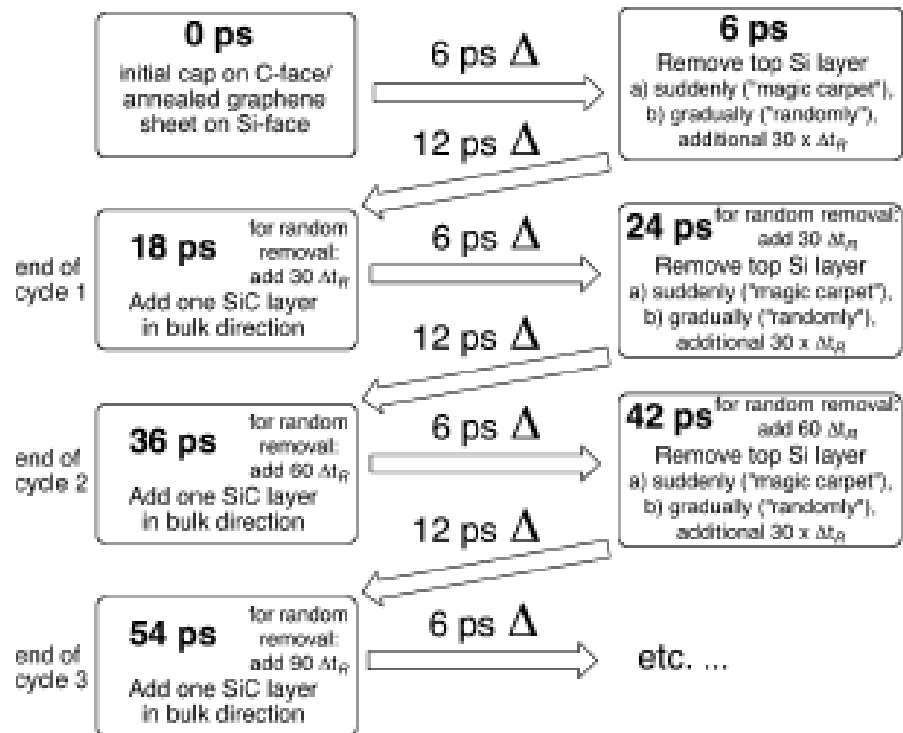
0 ps
initial cap on C-face/ annealed graphene sheet on Si-face

6 ps $\Delta$

6 ps
Remove top Si layer
a) suddenly ("magic carpet"),
b) gradually ("randomly"),
additional 30 x $\Delta t_R$

12 ps $\Delta$

end of cycle 1

18 ps
for random removal: add 30 $\Delta t_R$
Add one SiC layer in bulk direction

6 ps $\Delta$

24 ps
for random removal: add 30 $\Delta t_R$
Remove top Si layer
a) suddenly ("magic carpet"),
b) gradually ("randomly"),
additional 30 x $\Delta t_R$

12 ps $\Delta$

end of cycle 2

36 ps
for random removal: add 60 $\Delta t_R$
Add one SiC layer in bulk direction

6 ps $\Delta$

42 ps
for random removal: add 60 $\Delta t_R$
Remove top Si layer
a) suddenly ("magic carpet"),
b) gradually ("randomly"),
additional 30 x $\Delta t_R$

12 ps $\Delta$

end of cycle 3

54 ps
for random removal: add 90 $\Delta t_R$
Add one SiC layer in bulk direction

6 ps $\Delta$

etc. ...